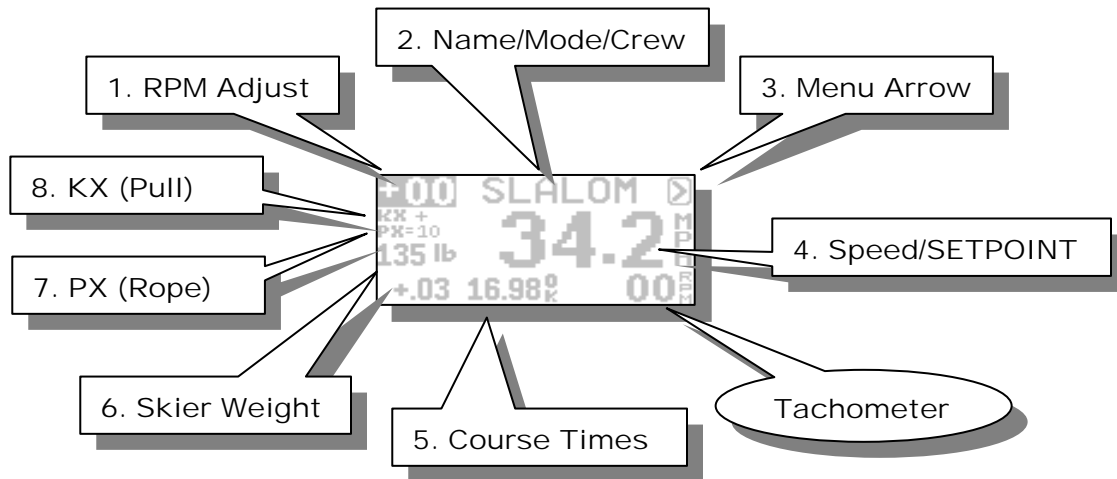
2. Name/Mode/Crew

1. RPM Adjust

3. Menu Arrow

8. KX (Pull)

+00 SLALOM

KX +
PX=10

34.2 MPH

4. Speed/SETPOINT

135 lb

7. PX (Rope)

+.03 16.98 OK

00 RPM

6. Skier Weight

Tachometer

5. Course Times